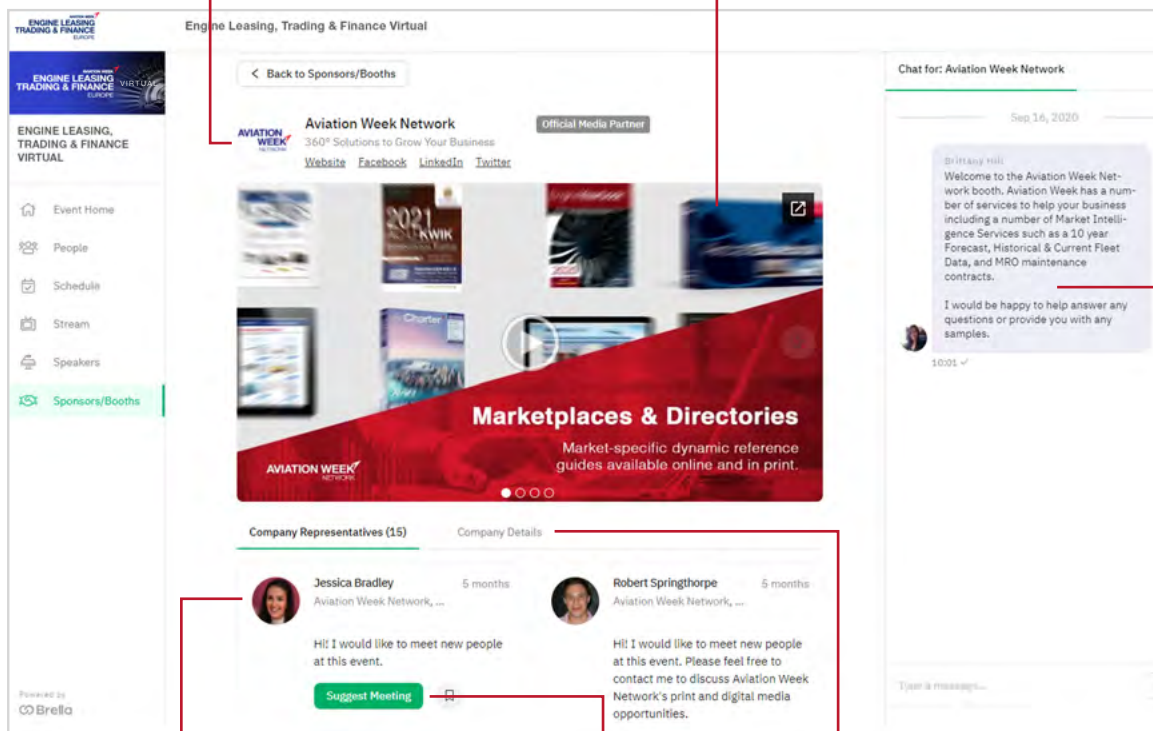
ENGINE LEASING TRADING & FINANCE EUROPE

Engine Leasing, Trading & Finance Virtual

ENGINE LEASING TRADING & FINANCE EUROPE VIRTUAL

ENGINE LEASING, TRADING & FINANCE VIRTUAL

Event Home
People
Schedule
Stream
Speakers
Sponsors/Booths

Powered by
Brella

< Back to Sponsors/Booths

AVIATION WEEK NETWORK

Aviation Week Network
Official Media Partner
360° Solutions to Grow Your Business
Website Facebook LinkedIn Twitter

2021 KWIK

Charter

Marketplaces & Directories
Market-specific dynamic reference guides available online and in print.

AVIATION WEEK NETWORK

Company Representatives (15)
Company Details

Jessica Bradley
5 months
Aviation Week Network, ...
Hi! I would like to meet new people at this event.
Suggest Meeting

Robert Springthorpe
5 months
Aviation Week Network, ...
Hi! I would like to meet new people at this event. Please feel free to contact me to discuss Aviation Week Network's print and digital media opportunities.

Chat for: Aviation Week Network

Sep 16, 2020

Brittany Hill
Welcome to the Aviation Week Network booth. Aviation Week has a number of services to help your business including a number of Market Intelligence Services such as a 10 year Forecast, Historical & Current Fleet Data, and MRO maintenance contracts.

I would be happy to help answer any questions or provide you with any samples.

10:01

Type a message...